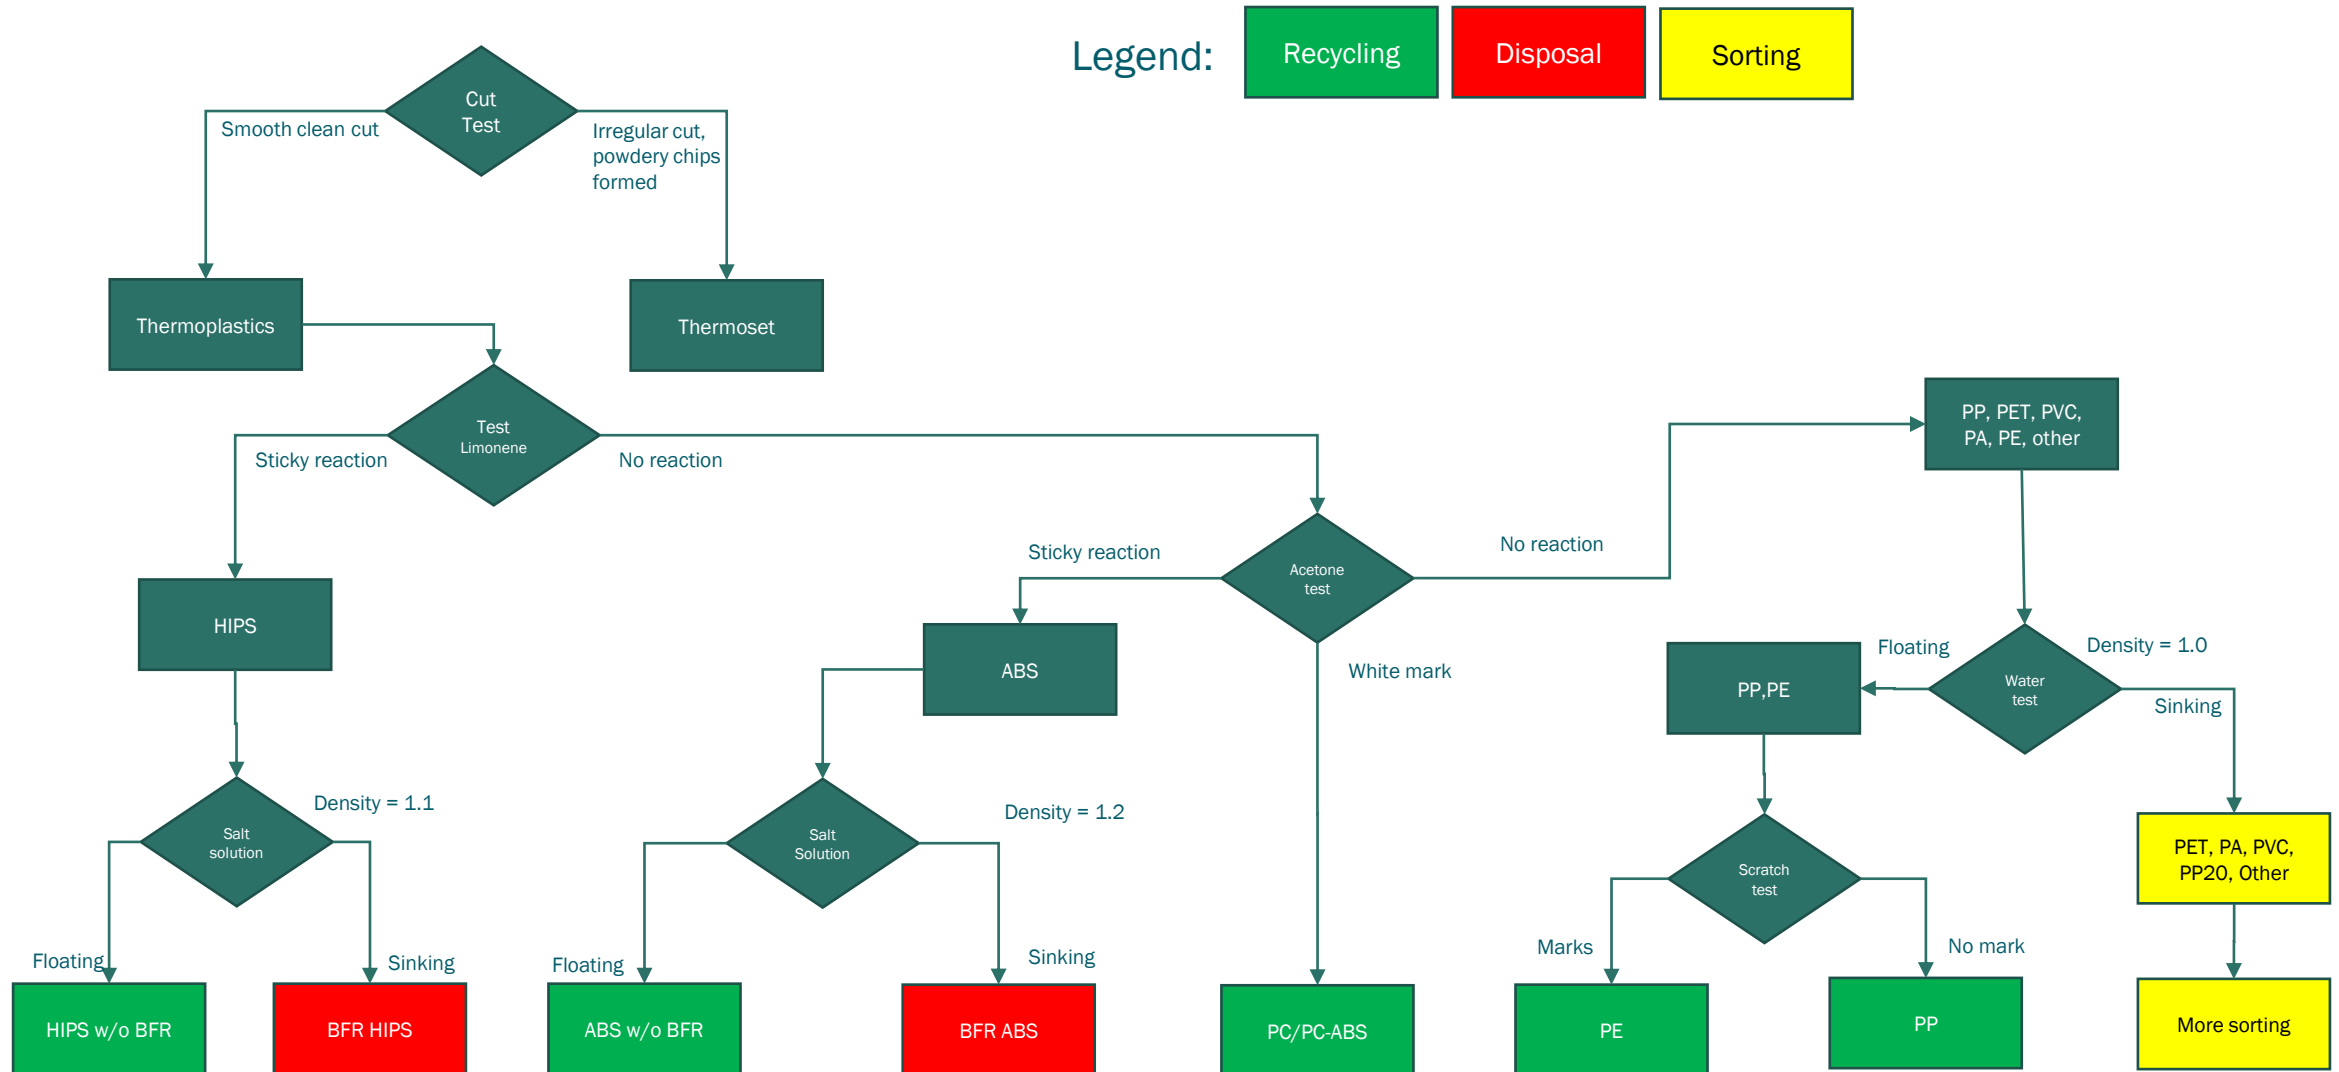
Legend: Recycling Disposal Sorting

Cut Test

Smooth clean cut

Irregular cut, powdery chips formed

Thermoplastics

Thermoset

Test Limonene

Sticky reaction

No reaction

HIPS

Salt solution

Density = 1.1

Floating

Sinking

HIPS w/o BFR

BFR HIPS

Acetone test

Sticky reaction

No reaction

White mark

ABS

Salt Solution

Density = 1.2

Floating

Sinking

ABS w/o BFR

BFR ABS

PC/PC-ABS

PP, PET, PVC, PA, PE, other

Water test

Floating

Density = 1.0

Sinking

PP,PE

Scratch test

Marks

No mark

PE

PP

PET, PA, PVC, PP20, Other

More sorting